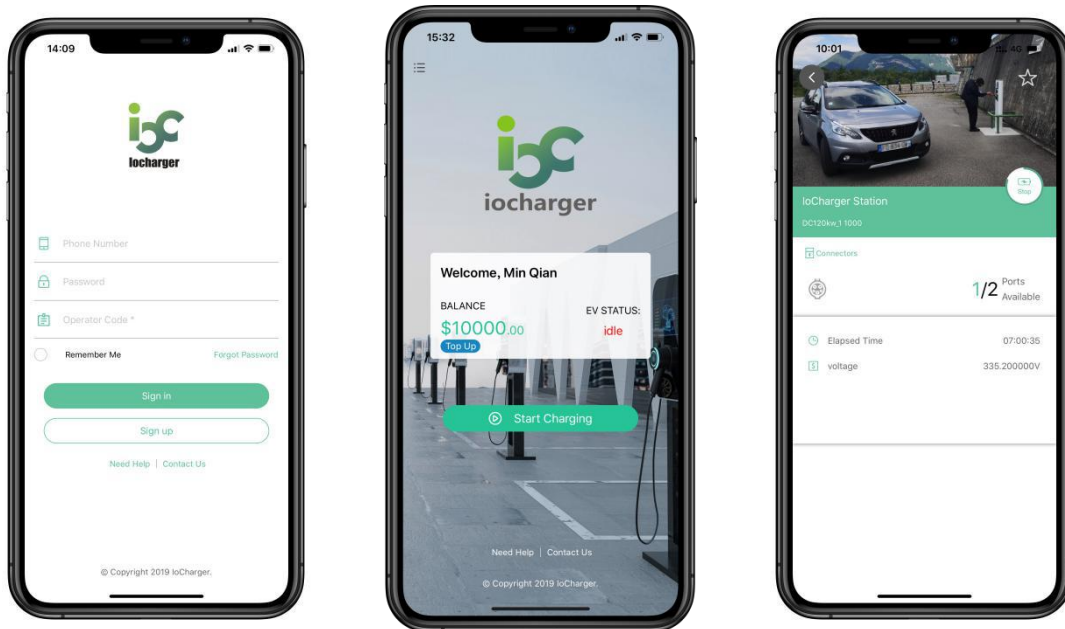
14:09

Iocharger

Phone Number

Password

Operator Code *

Remember Me

Forgot Password

Sign in

Sign up

Need Help | Contact Us

© Copyright 2019 IoCharger.

15:32

iocharger

Welcome, Min Qian

BALANCE

$10000.00

Top Up

EV STATUS:

idle

Start Charging

Need Help | Contact Us

© Copyright 2019 IoCharger.

10:01

Stop

IoCharger Station

DC120kw_1 1000

Connectors

1/2 Ports Available

Elapsed Time

07:00:35

voltage

335.200000V